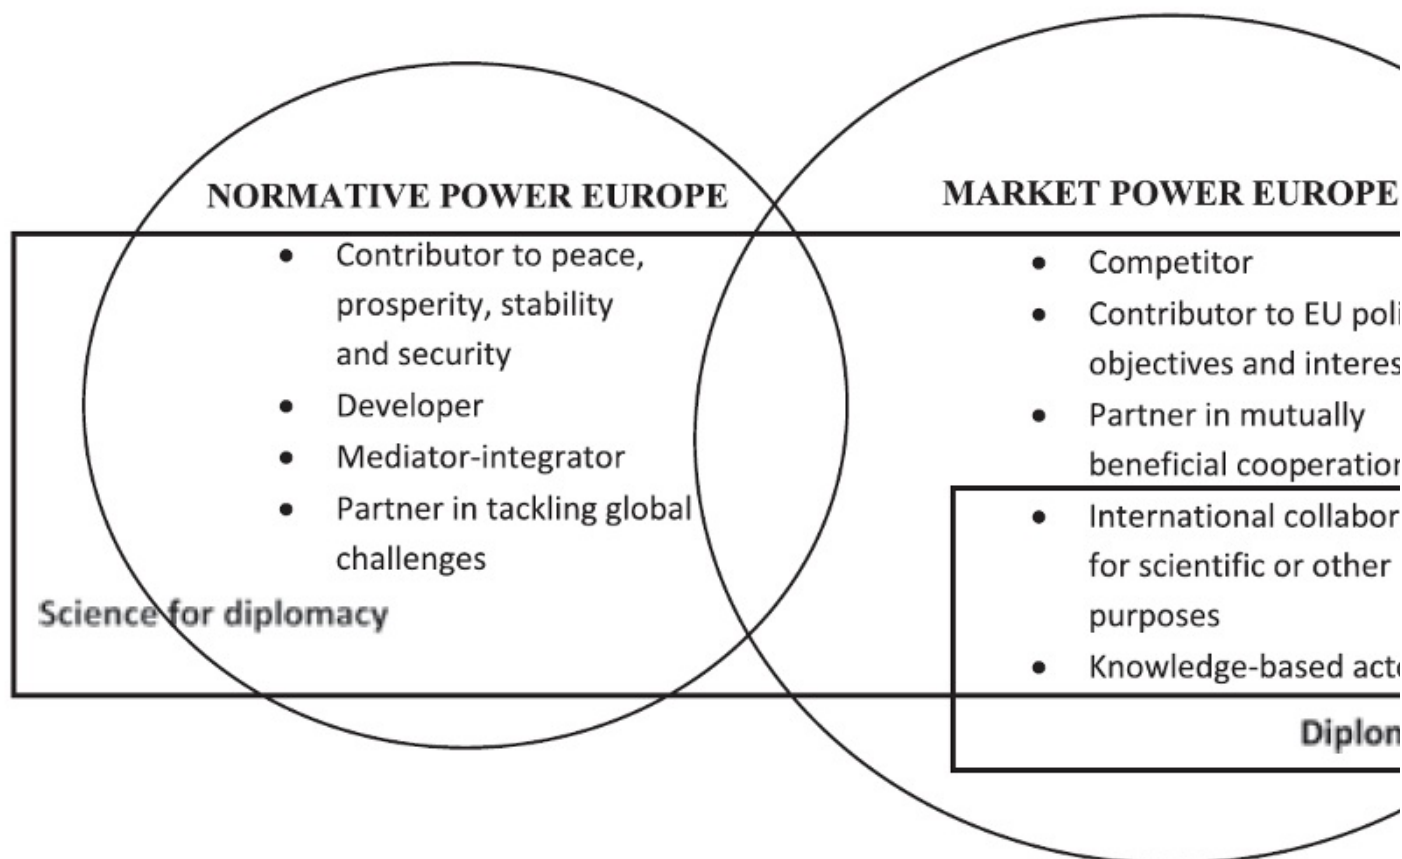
NORMATIVE POWER EUROPE

- Contributor to peace, prosperity, stability and security
- Developer
- Mediator-integrator
- Partner in tackling global challenges

Science for diplomacy

MARKET POWER EUROPE

- Competitor
- Contributor to EU poli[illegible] objectives and interes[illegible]
- Partner in mutually beneficial cooperatio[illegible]
- International collabor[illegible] for scientific or other purposes
- Knowledge-based act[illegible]

Diplom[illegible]